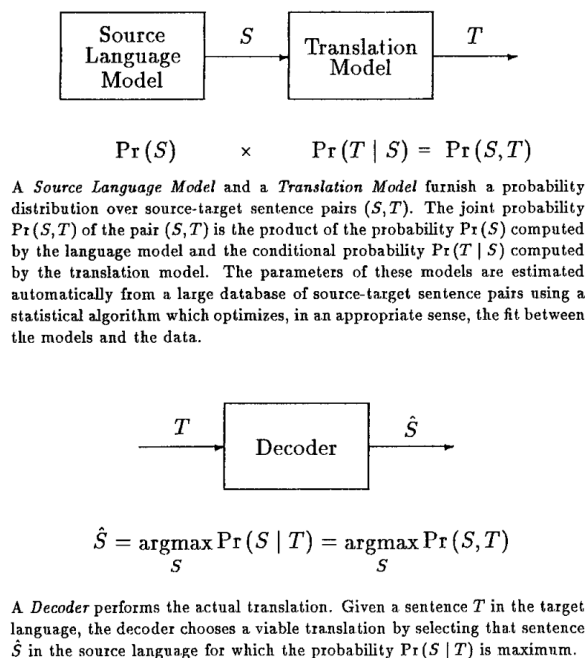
Source Language Model

$S$

Translation Model

$T$

$\Pr(S) \times \Pr(T \mid S) = \Pr(S,T)$

A *Source Language Model* and a *Translation Model* furnish a probability distribution over source-target sentence pairs $(S,T)$. The joint probability $\Pr(S,T)$ of the pair $(S,T)$ is the product of the probability $\Pr(S)$ computed by the language model and the conditional probability $\Pr(T \mid S)$ computed by the translation model. The parameters of these models are estimated automatically from a large database of source-target sentence pairs using a statistical algorithm which optimizes, in an appropriate sense, the fit between the models and the data.

$T$

Decoder

$\hat{S}$

$\hat{S} = \underset{S}{\operatorname{argmax}} \Pr(S \mid T) = \underset{S}{\operatorname{argmax}} \Pr(S,T)$

A *Decoder* performs the actual translation. Given a sentence $T$ in the target language, the decoder chooses a viable translation by selecting that sentence $\hat{S}$ in the source language for which the probability $\Pr(S \mid T)$ is maximum.